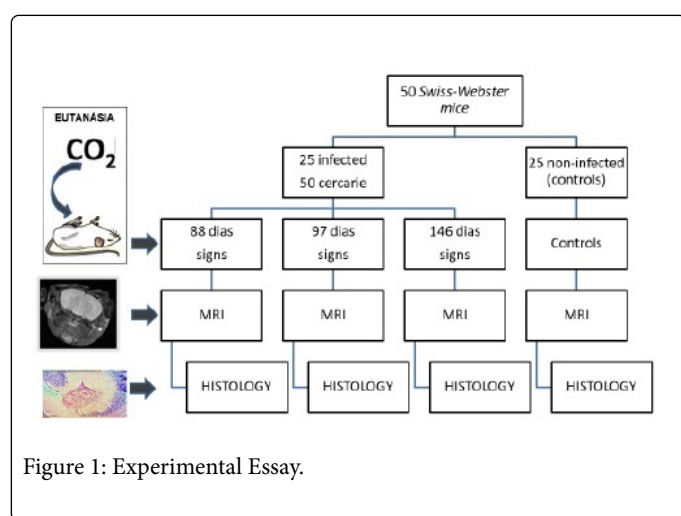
EUTANÁSIA

$CO_2$

50 Swiss-Webster mice

25 infected 50 cercarie

25 non-infected (controls)

88 dias signs

97 dias signs

146 dias signs

Controls

MRI

MRI

MRI

MRI

HISTOLOGY

HISTOLOGY

HISTOLOGY

HISTOLOGY

Figure 1: Experimental Essay.